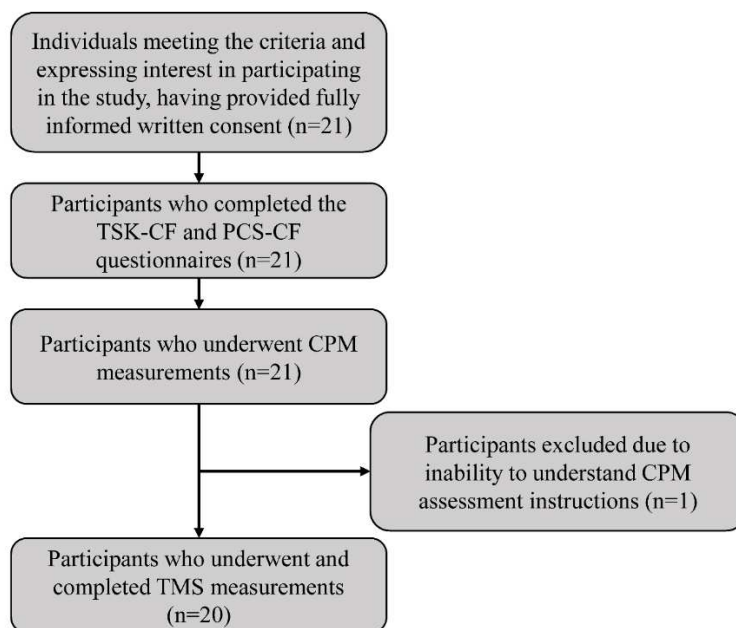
Individuals meeting the criteria and expressing interest in participating in the study, having provided fully informed written consent (n=21)

Participants who completed the TSK-CF and PCS-CF questionnaires (n=21)

Participants who underwent CPM measurements (n=21)

Participants excluded due to inability to understand CPM assessment instructions (n=1)

Participants who underwent and completed TMS measurements (n=20)